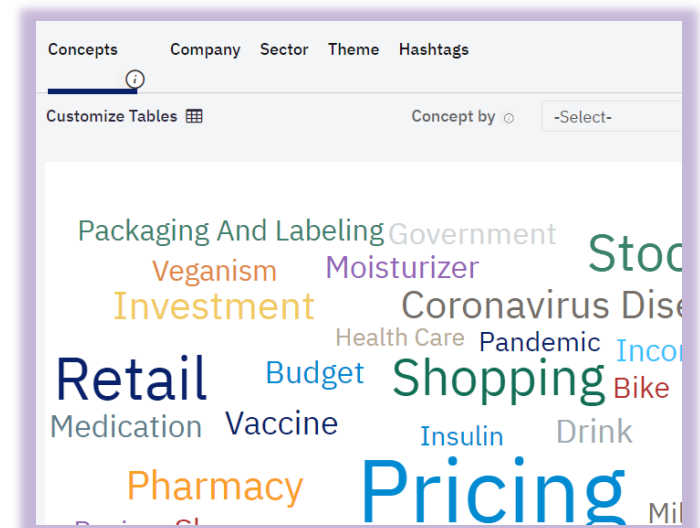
Concepts Company Sector Theme Hashtags

Customize Tables

Concept by

-Select-

Packaging And Labeling Government Stoc
Veganism Moisturizer
Investment Coronavirus Dise
Health Care Pandemic Incor
Retail Budget Shopping Bike
Medication Vaccine
Insulin Drink
Pharmacy
Pricing Mil
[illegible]